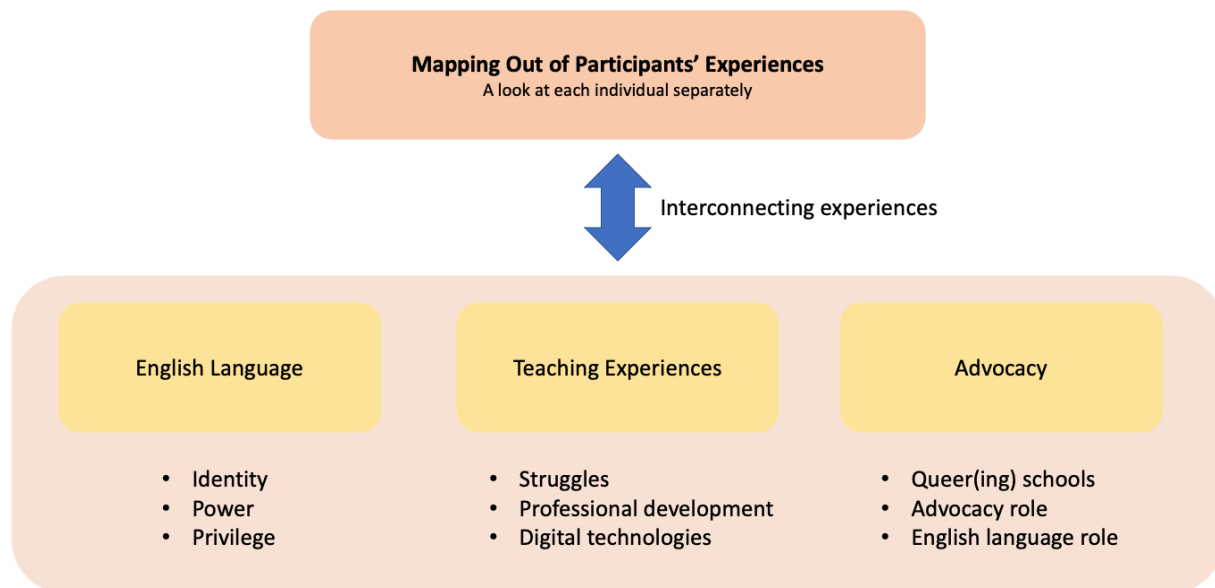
**Mapping Out of Participants' Experiences**
A look at each individual separately

Interconnecting experiences

English Language

- Identity
- Power
- Privilege

Teaching Experiences

- Struggles
- Professional development
- Digital technologies

Advocacy

- Queer(ing) schools
- Advocacy role
- English language role